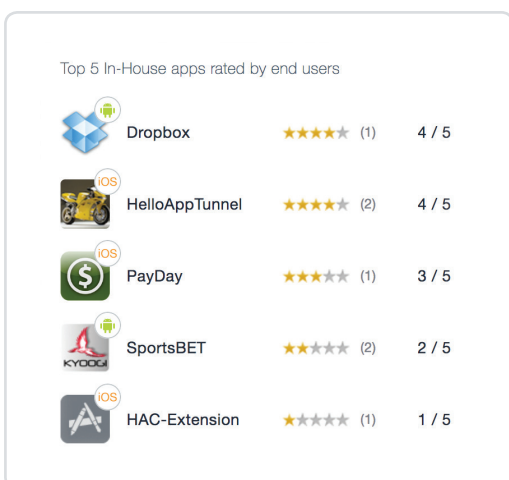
Top 5 In-House apps rated by end users

| | | | | |
|---|---|---|---|---|
| | Dropbox | ★★★★☆ | (1) | 4 / 5 |
| iOS | HelloAppTunnel | ★★★★☆ | (2) | 4 / 5 |
| iOS | PayDay | ★★★☆☆ | (1) | 3 / 5 |
| KYOOGI | SportsBET | ★★☆☆☆ | (2) | 2 / 5 |
| iOS | HAC-Extension | ★☆☆☆☆ | (1) | 1 / 5 |